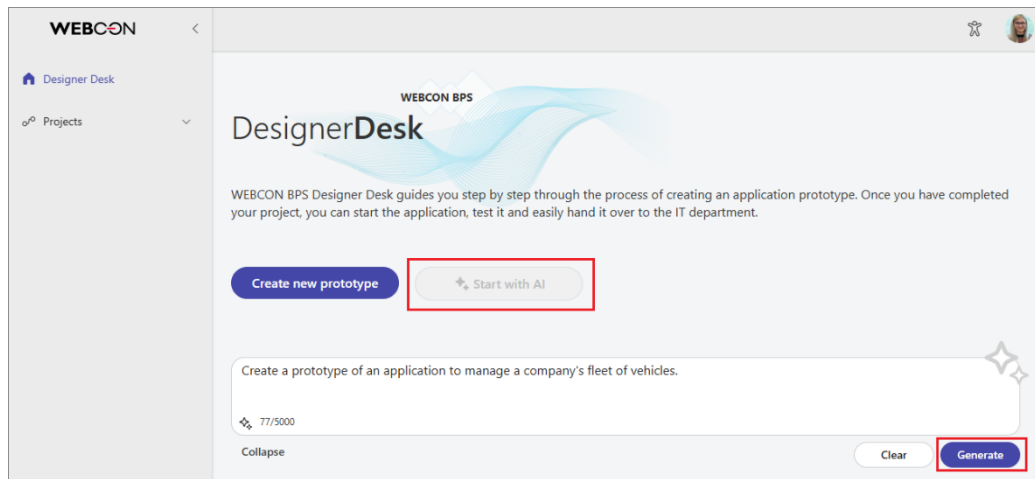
WEBCON

Designer Desk

Projects

WEBCON BPS

DesignerDesk

WEBCON BPS Designer Desk guides you step by step through the process of creating an application prototype. Once you have completed your project, you can start the application, test it and easily hand it over to the IT department.

Create new prototype

Start with AI

Create a prototype of an application to manage a company's fleet of vehicles.

77/5000

Collapse

Clear

Generate